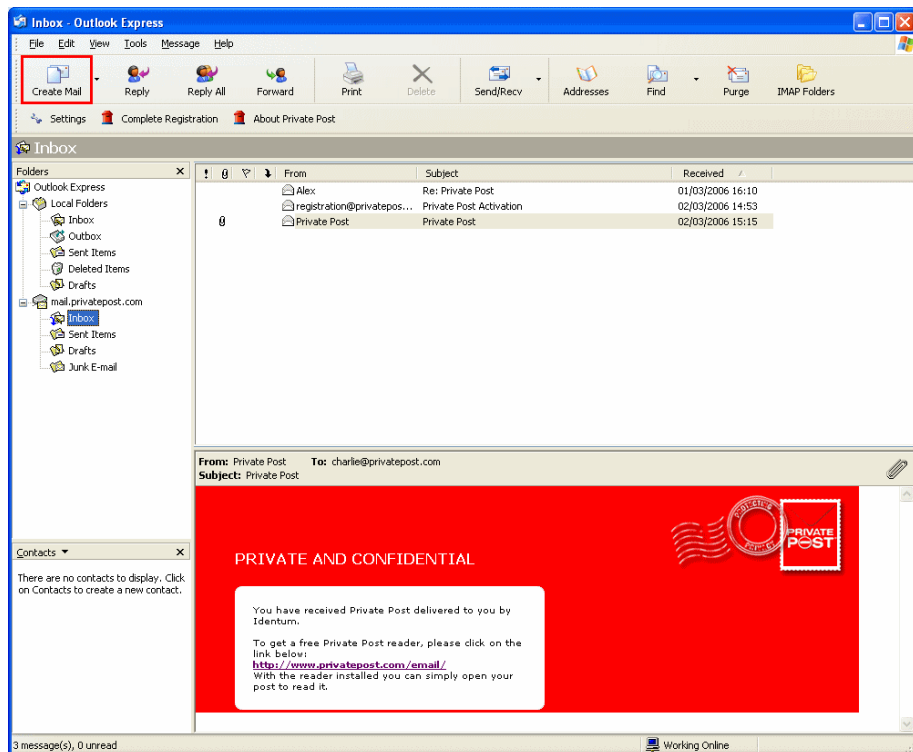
Inbox - Outlook Express

File Edit View Tools Message Help

Create Mail Reply Reply All Forward Print Delete Send/Recv Addresses Find Purge IMAP Folders

Settings Complete Registration About Private Post

Inbox

Folders
Outlook Express
Local Folders
Inbox
Outbox
Sent Items
Deleted Items
Drafts
mail.privatepost.com
Inbox
Sent Items
Drafts
Junk E-mail

| ! | 0 | ▽ | From | Subject | Received |
|---|---|---|---|---|---|
| | | | Alex | Re: Private Post | 01/03/2006 16:10 |
| | | | registration@privatepos... | Private Post Activation | 02/03/2006 14:53 |
| | 0 | | Private Post | Private Post | 02/03/2006 15:15 |

Contacts
There are no contacts to display. Click on Contacts to create a new contact.

From: Private Post To: charlie@privatepost.com
Subject: Private Post

PRIVATE AND CONFIDENTIAL

PRIVATE POST

You have received Private Post delivered to you by Identum.

To get a free Private Post reader, please click on the link below:
http://www.privatepost.com/email/
With the reader installed you can simply open your post to read it.

3 message(s), 0 unread

Working Online